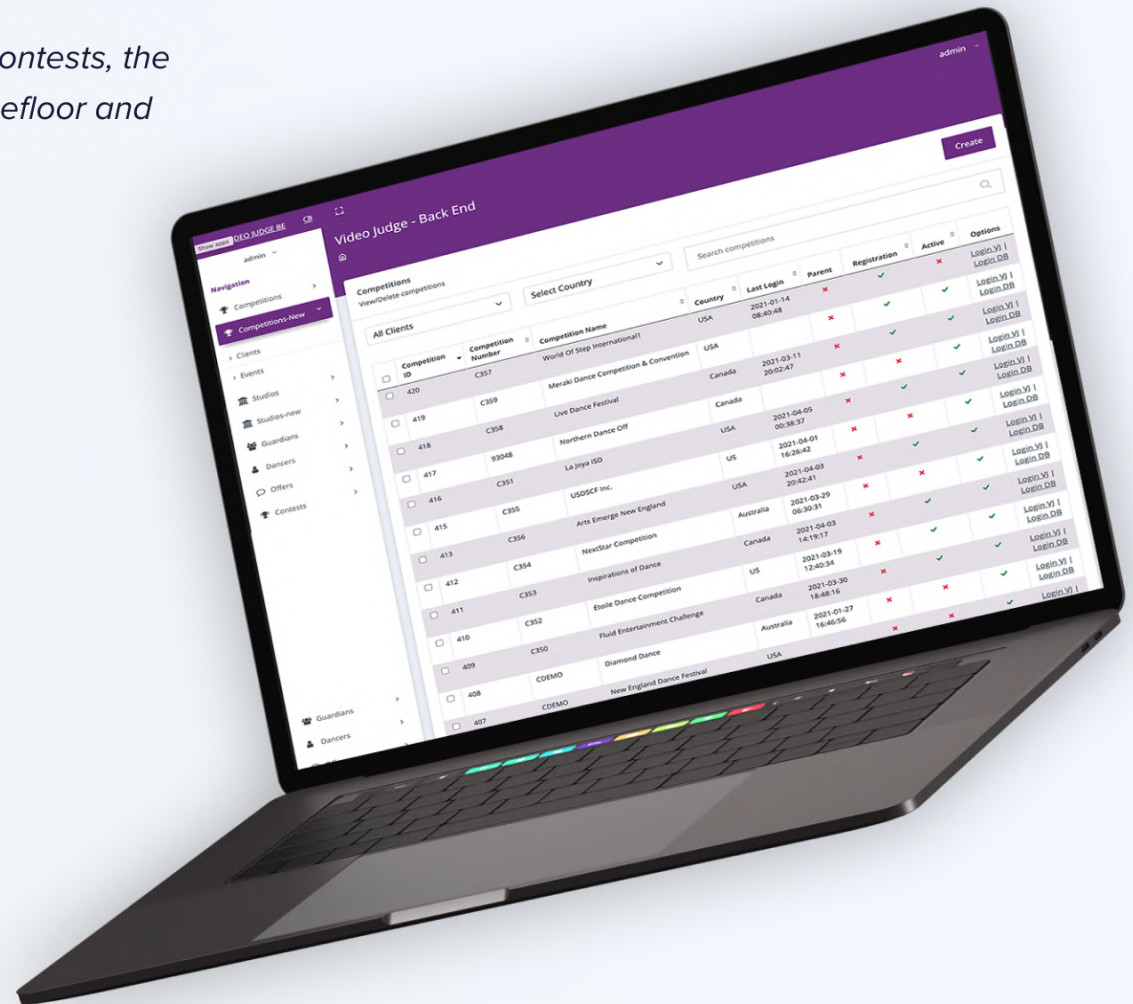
ontests, the
efloor and

admin

Create

Show Apps DEO JUDGE BE CB

Video Judge - Back End

admin

Navigation
Competitions
Competitions-New
Clients
Events
Studios
Studios-new
Guardians
Dancers
Offers
Contests

Competitions
View/Delete competitions

All Clients

Select Country

Search competitions

| | Competition ID | Competition Number | Competition Name | Country | Last Login | Parent | Registration | Active | Options |
|---|---|---|---|---|---|---|---|---|---|
| | 420 | C357 | World Of Step International1 | USA | 2021-01-14 08:40:48 | | | | Login VJ \| Login DB |
| | 419 | C359 | Meraki Dance Competition & Convention | USA | | | | | Login VJ \| Login DB |
| | 418 | C358 | Live Dance Festival | Canada | 2021-03-11 20:02:47 | | | | Login VJ \| Login DB |
| | 417 | 93048 | Northern Dance Off | Canada | | | | | Login VJ \| Login DB |
| | 416 | C351 | La Joya ISD | USA | 2021-04-05 00:38:37 | | | | Login VJ \| Login DB |
| | 415 | C355 | USDSCF Inc. | US | 2021-04-01 16:26:42 | | | | Login VJ \| Login DB |
| | 413 | C356 | Arts Emerge New England | USA | 2021-04-03 20:42:41 | | | | Login VJ \| Login DB |
| | 412 | C354 | NextStar Competition | Australia | 2021-03-29 06:30:31 | | | | Login VJ \| Login DB |
| | 411 | C353 | Inspirations of Dance | Canada | 2021-04-03 14:19:17 | | | | Login VJ \| Login DB |
| | 410 | C352 | Etoile Dance Competition | US | 2021-03-19 12:40:34 | | | | Login VJ \| Login DB |
| | 409 | C350 | Fluid Entertainment Challenge | Canada | 2021-03-30 18:48:16 | | | | Login VJ \| Login DB |
| | 408 | CDEMO | Diamond Dance | Australia | 2021-01-27 16:46:56 | | | | Login VJ \| |
| | 407 | CDEMO | New England Dance Festival | USA | | | | | |

Guardians
Dancers